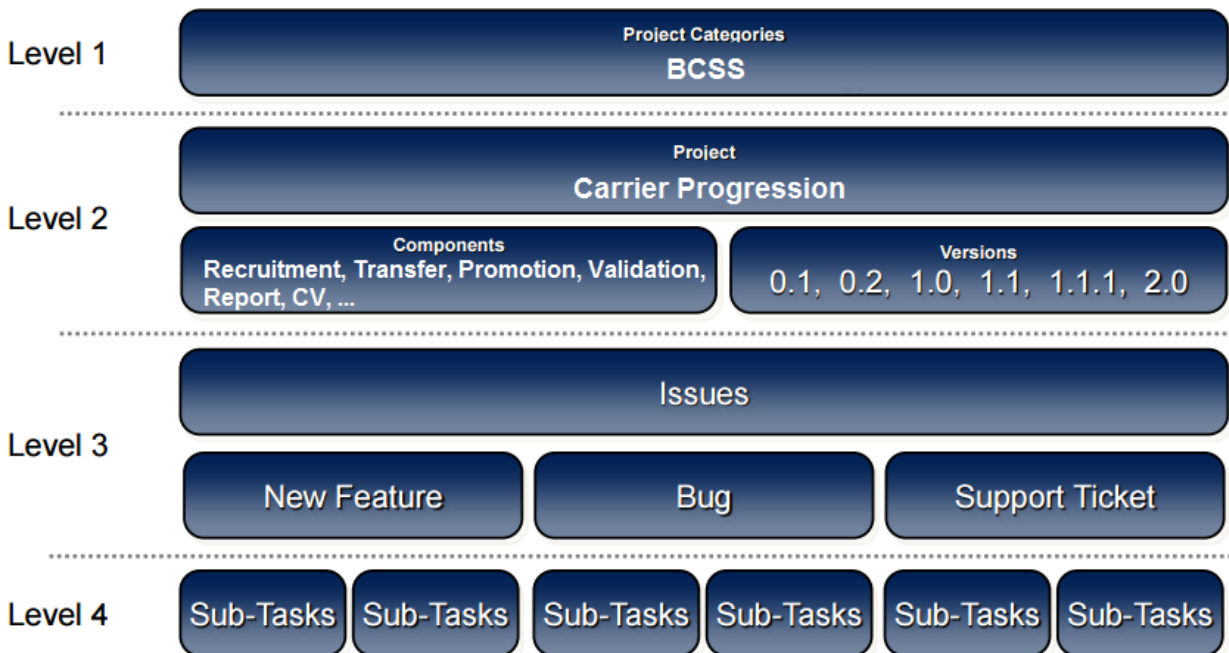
Level 1

Project Categories
BCSS

Level 2

Project
Carrier Progression

Components
Recruitment, Transfer, Promotion, Validation, Report, CV, ...

Versions
0.1, 0.2, 1.0, 1.1, 1.1.1, 2.0

Level 3

Issues

New Feature

Bug

Support Ticket

Level 4

Sub-Tasks

Sub-Tasks

Sub-Tasks

Sub-Tasks

Sub-Tasks

Sub-Tasks